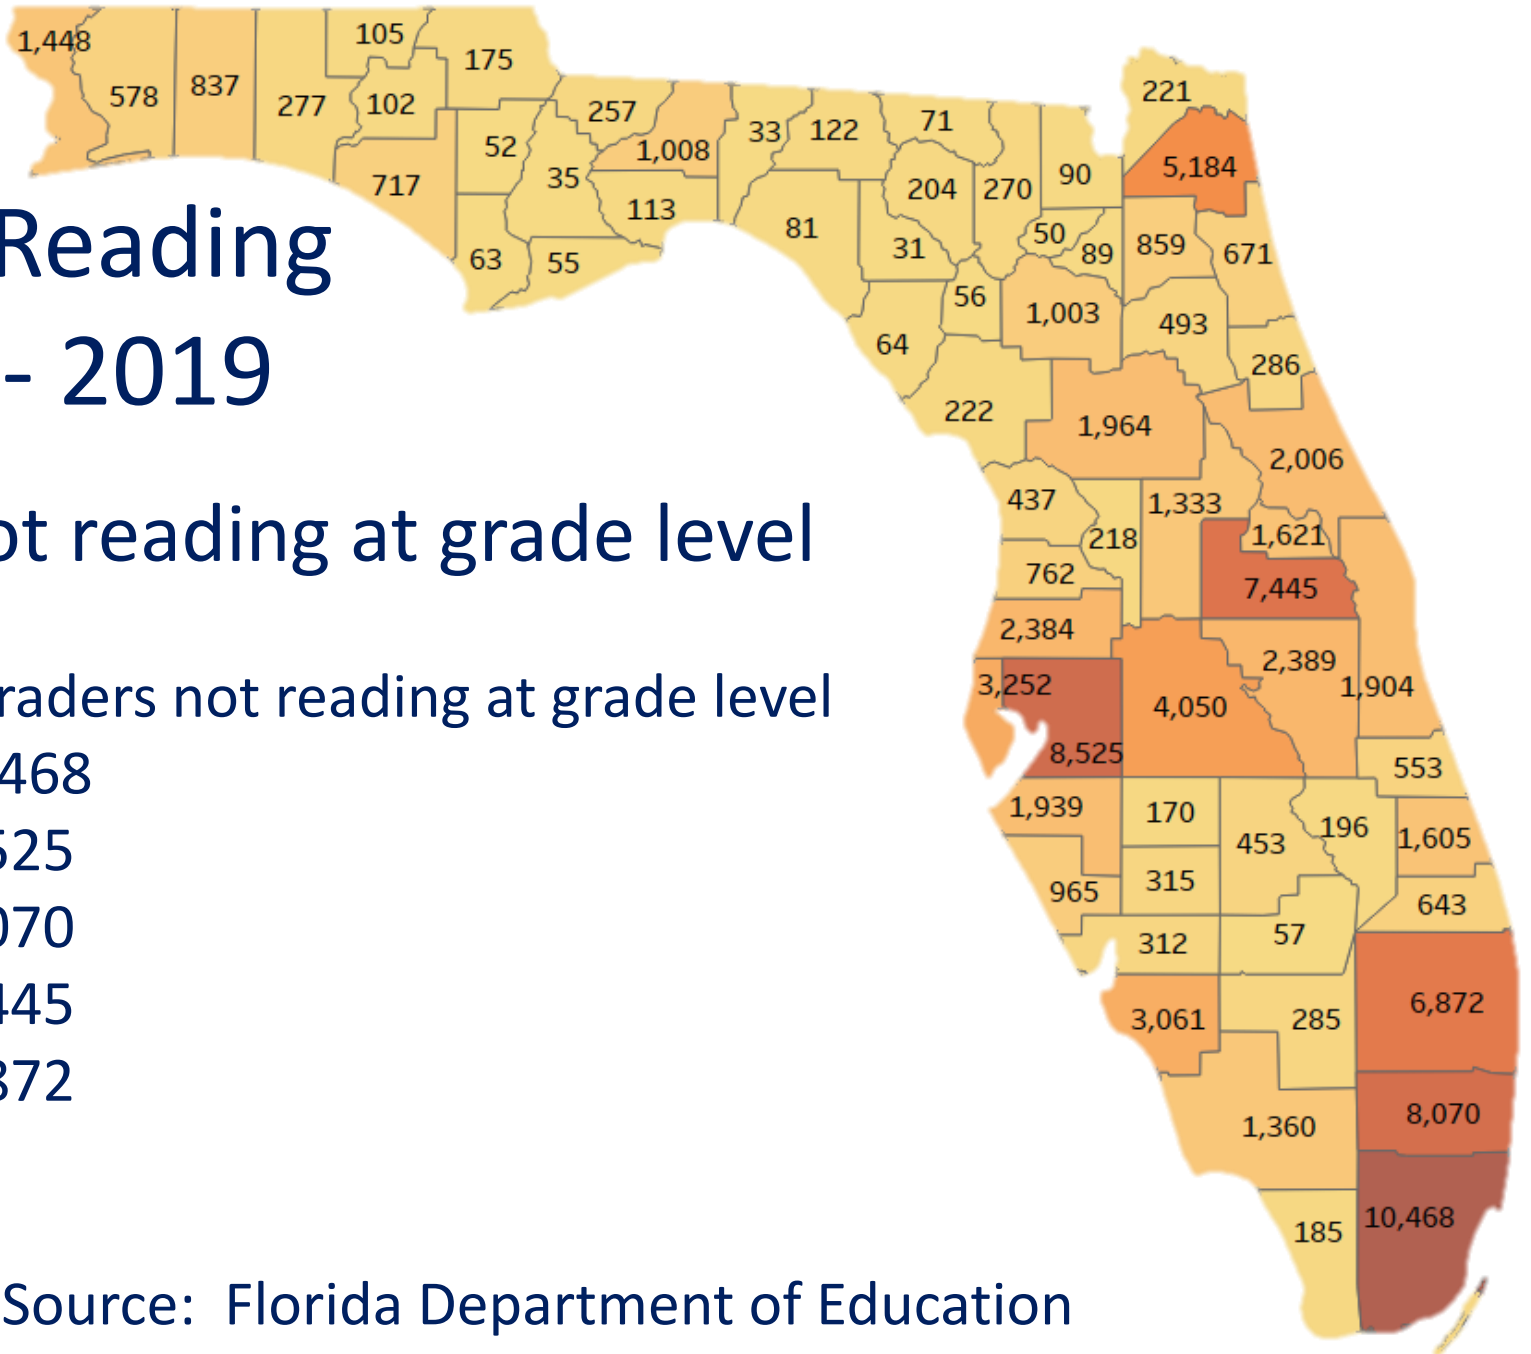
Reading
- 2019

ot reading at grade level

raders not reading at grade level
468
525
070
445
372

Source: Florida Department of Education

1,448
578
837
277
105
102
175
717
52
35
257
1,008
113
63
55
33
122
81
71
204
270
90
221
5,184
31
50
89
859
671
56
1,003
493
64
286
222
1,964
2,006
437
1,333
218
1,621
762
7,445
2,384
2,389
3,252
4,050
1,904
8,525
553
1,939
170
453
196
1,605
965
315
643
312
57
6,872
3,061
285
8,070
1,360
185
10,468